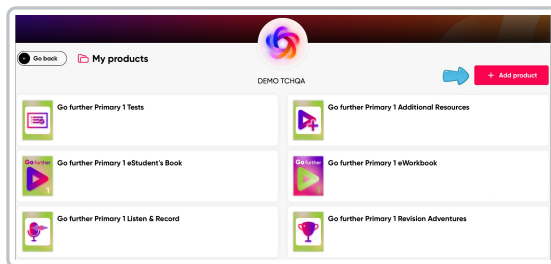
Go back

My products

DEMO TCHQA

+ Add product

Go further Primary 1 Tests

Go further Primary 1 Additional Resources

Go further

1

Go further Primary 1 eStudent's Book

Go further

Go further Primary 1 eWorkbook

Go further Primary 1 Listen & Record

Go further Primary 1 Revision Adventures